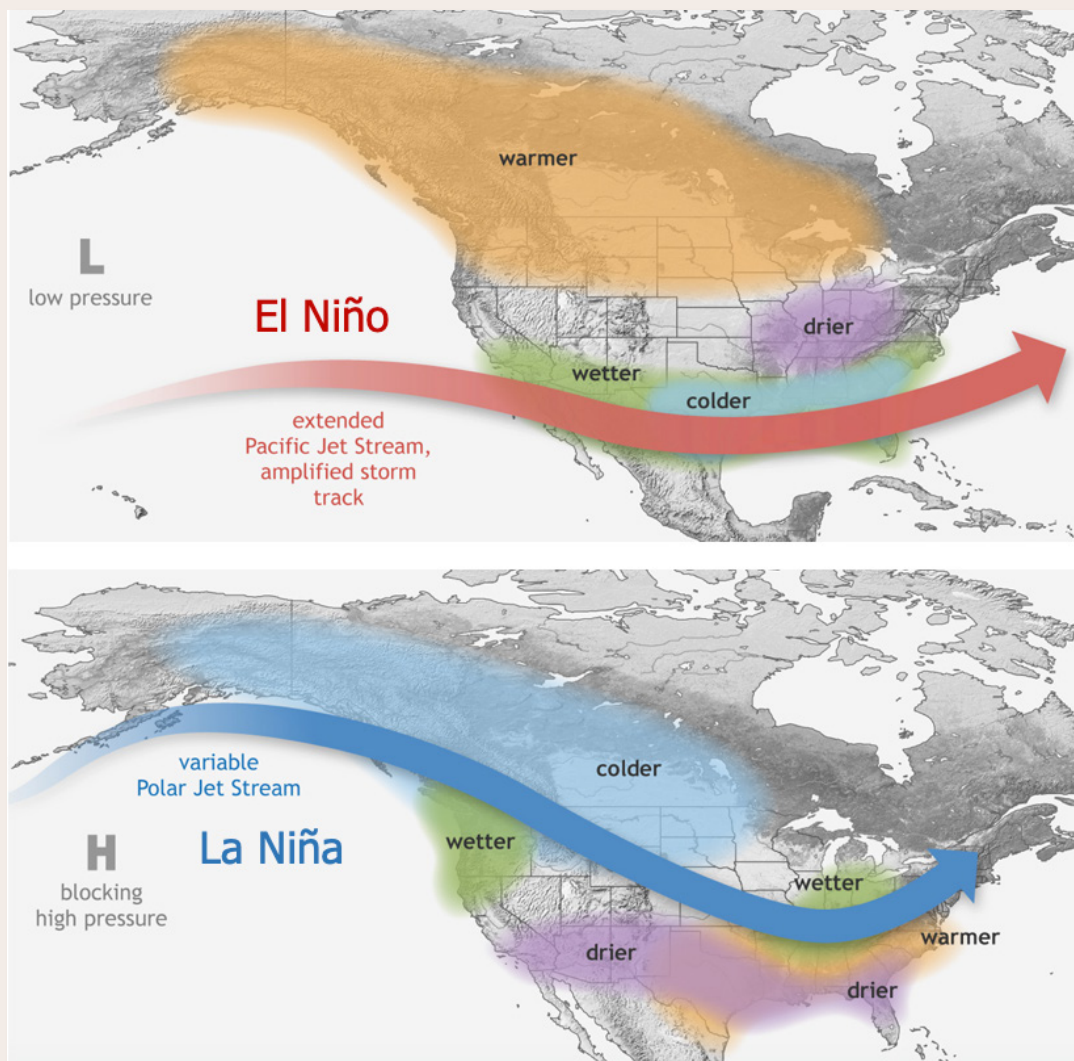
warmer

L
low pressure

El Niño

drier

wetter

colder

extended Pacific Jet Stream, amplified storm track

colder

variable Polar Jet Stream

wetter

H
blocking high pressure

La Niña

wetter

warmer

drier

drier